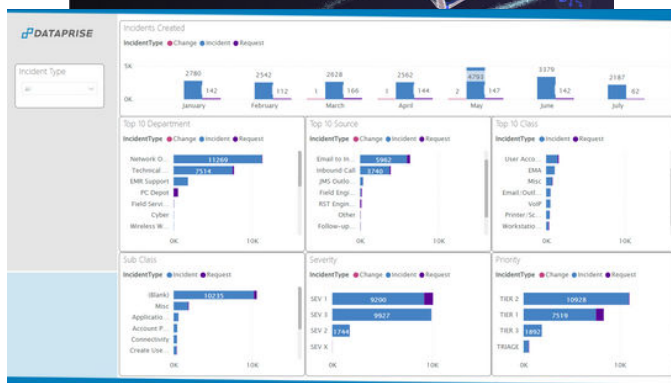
DATAPRISE

Incident Type
All

Incidents Created
IncidentType ● Change ● Incident ● Request
5K
0K
2780 142 January
2542 112 February
1 2828 166 March
1 2562 144 April
2 4753 147 May
3379 142 June
2187 62 July

Top 10 Department
IncidentType ● Change ● Incident ● Request
Network O... 11269
Technical... 7514
EMR Support
PC Depot
Field Servi...
Cyber
Wireless W...
0K 10K

Top 10 Source
IncidentType ● Change ● Incident ● Request
Email to In... 5962
Inbound Call 3740
JMS Outlo...
Field Engi...
RST Engin...
Other
Follow-up...
0K 10K

Top 10 Class
IncidentType ● Incident ● Request
User Acco...
EMA
Misc
Email/Outl...
VoIP
Printer/Sc...
Workstatio...
0K 10K

Sub Class
IncidentType ● Incident ● Request
(Blank) 10235
Misc
Applicatio...
Account P...
Connectivity
Create Use...
0K 10K

Severity
IncidentType ● Change ● Incident ● Request
SEV 1 9290
SEV 3 9927
SEV 2 1744
SEV X
0K 10K

Priority
IncidentType ● Change ● Incident ● Request
TIER 2 10928
TIER 1 7519
TIER 3 1892
TRIAGE
0K 10K